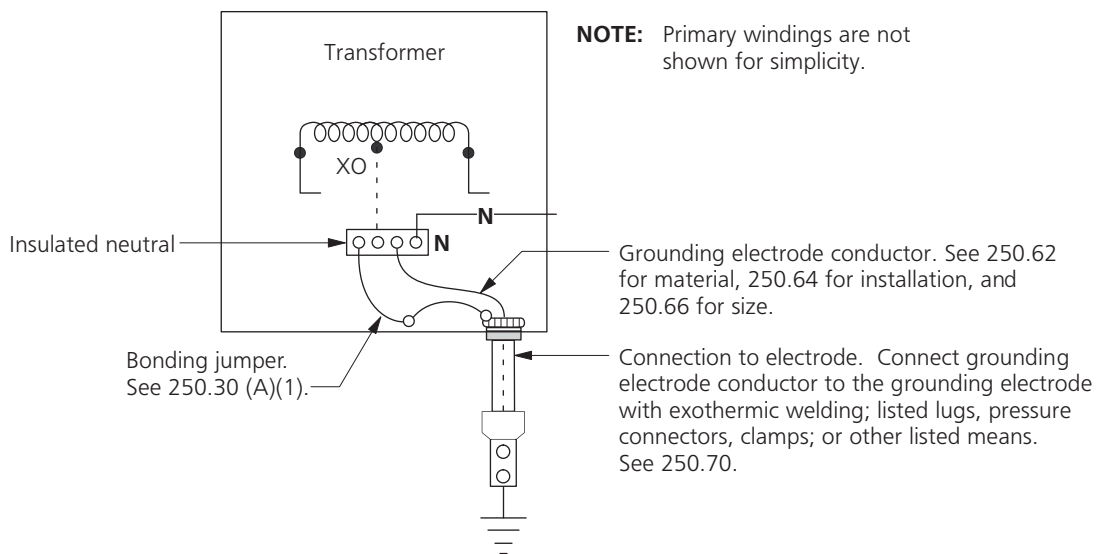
Transformer

NOTE: Primary windings are not shown for simplicity.

XO

N

Insulated neutral

N

Grounding electrode conductor. See 250.62 for material, 250.64 for installation, and 250.66 for size.

Bonding jumper. See 250.30 (A)(1).

Connection to electrode. Connect grounding electrode conductor to the grounding electrode with exothermic welding; listed lugs, pressure connectors, clamps; or other listed means. See 250.70.